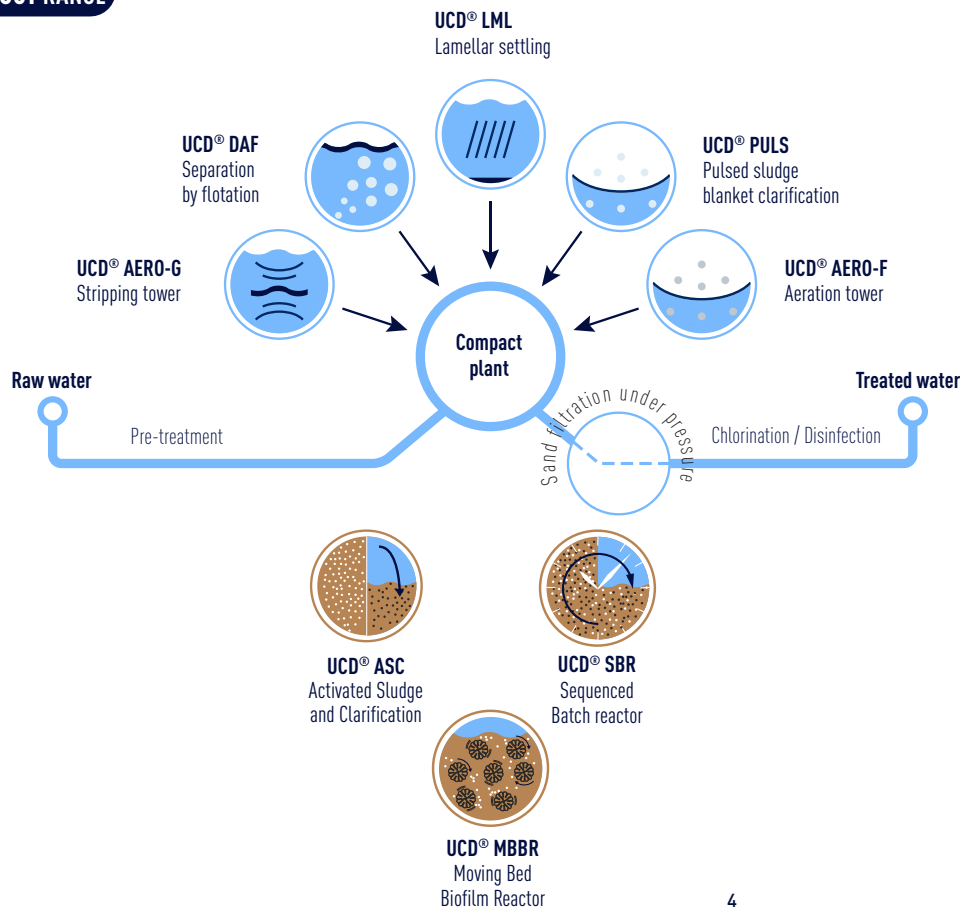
UCT RANGE

UCD® LML
Lamellar settling

UCD® DAF
Separation by flotation

UCD® PULS
Pulsed sludge blanket clarification

UCD® AERO-G
Stripping tower

UCD® AERO-F
Aeration tower

Compact plant

Raw water

Treated water

Pre-treatment

Sand filtration under pressure

Chlorination / Disinfection

UCD® ASC
Activated Sludge and Clarification

UCD® SBR
Sequenced Batch reactor

UCD® MBBR
Moving Bed Biofilm Reactor

4